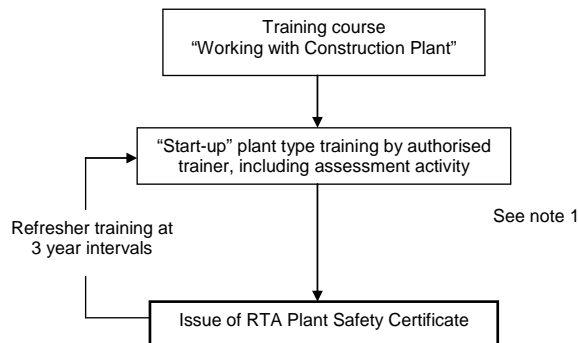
Training course
"Working with Construction Plant"

"Start-up" plant type training by authorised trainer, including assessment activity

Refresher training at 3 year intervals

See note 1

Issue of RTA Plant Safety Certificate